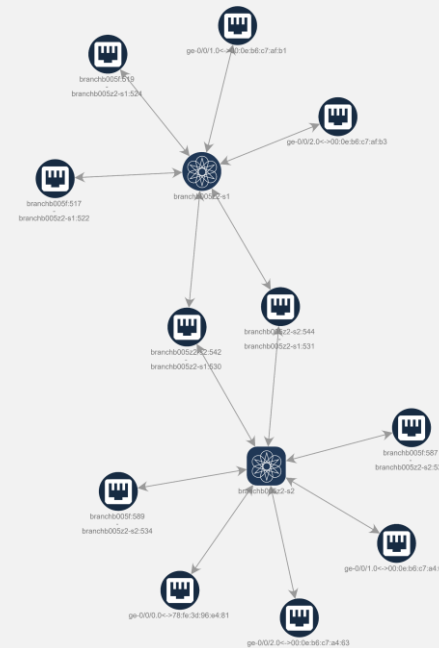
ge-0/0/1.0<->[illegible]:0e:b6:c7:af:b1

branchb005f:519
-
branchb005z2-s1:524

ge-0/0/2.0<->00:0e:b6:c7:af:b3

branchb005f:517
-
branchb005z2-s1:522

branchb005z2-s1

branchb005z2-s2:544
-
branchb005z2-s1:531

branchb005z2-s2:542
-
branchb005z2-s1:530

branchb005f:587
-
branchb005z2-s2:5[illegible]

branchb005z2-s2

branchb005f:589
-
branchb005z2-s2:534

ge-0/0/1.0<->00:0e:b6:c7:a4:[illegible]

ge-0/0/0.0<->78:fe:3d:96:e4:81

ge-0/0/2.0<->00:0e:b6:c7:a4:63